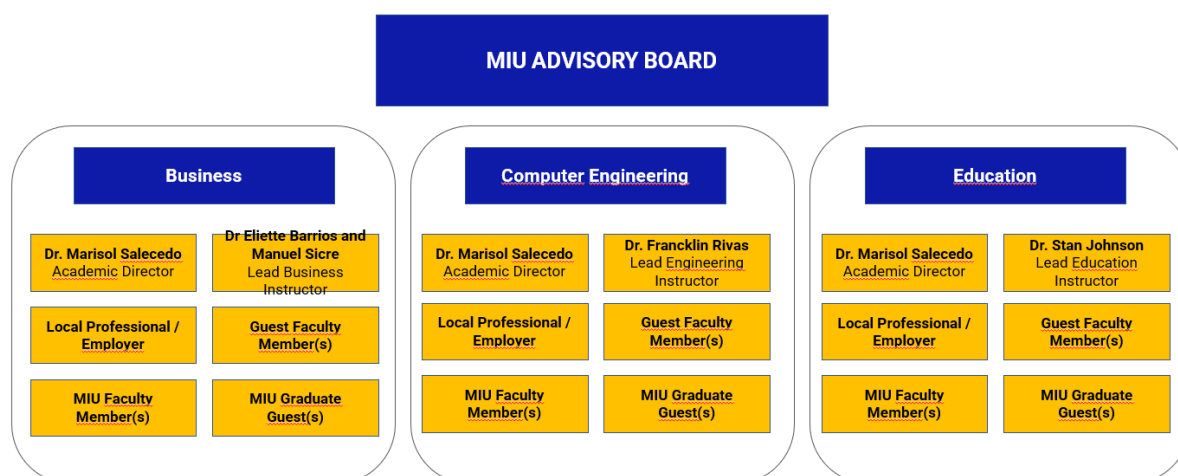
MIU ADVISORY BOARD

Business

Dr. Marisol Salecedo
Academic Director

Dr Eliette Barrios and Manuel Sicre
Lead Business Instructor

Local Professional / Employer

Guest Faculty Member(s)

MIU Faculty Member(s)

MIU Graduate Guest(s)

Computer Engineering

Dr. Marisol Salecedo
Academic Director

Dr. Francklin Rivas
Lead Engineering Instructor

Local Professional / Employer

Guest Faculty Member(s)

MIU Faculty Member(s)

MIU Graduate Guest(s)

Education

Dr. Marisol Salecedo
Academic Director

Dr. Stan Johnson
Lead Education Instructor

Local Professional / Employer

Guest Faculty Member(s)

MIU Faculty Member(s)

MIU Graduate Guest(s)